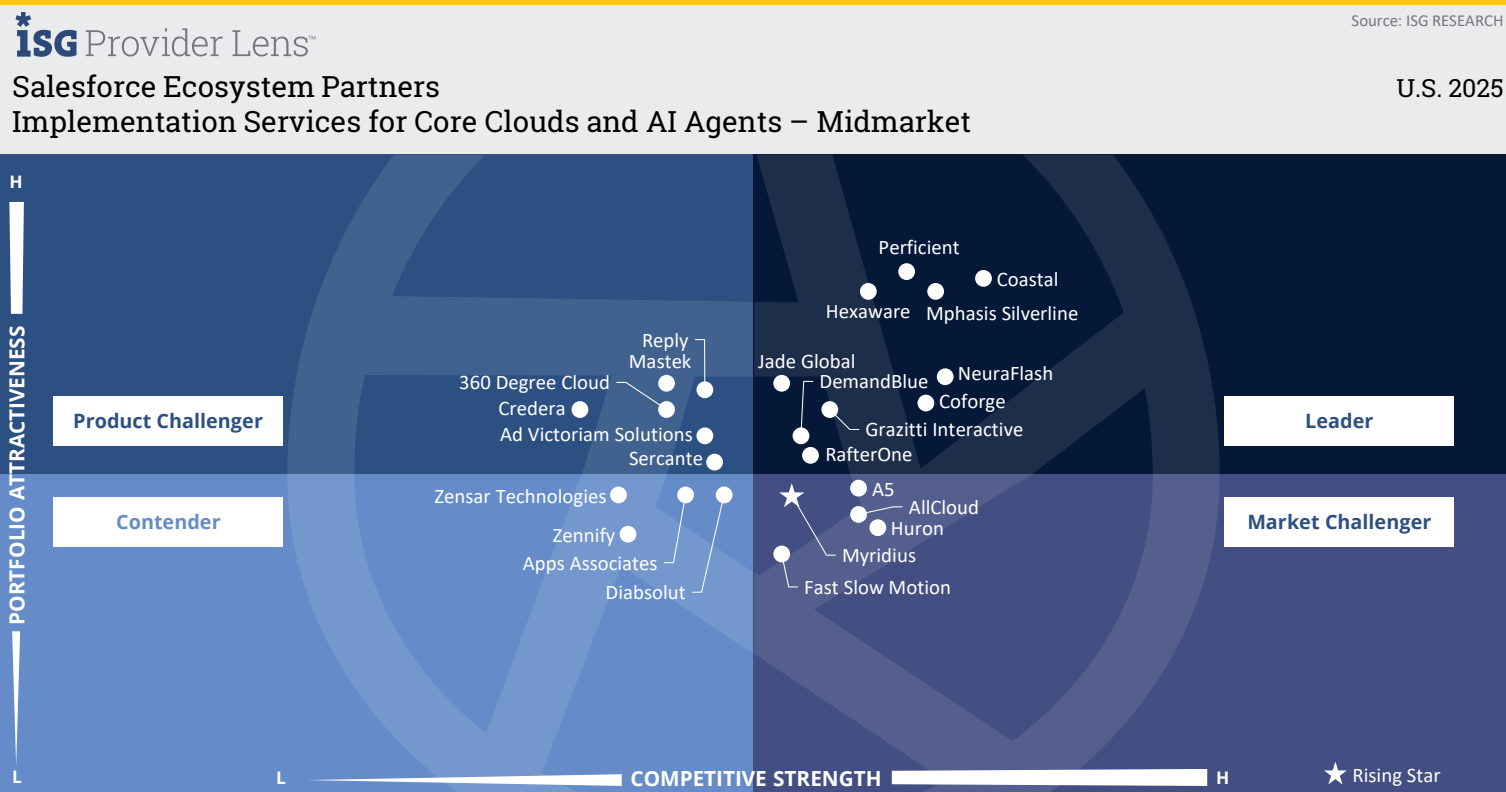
ISG Provider Lens™

Source: ISG RESEARCH

Salesforce Ecosystem Partners
Implementation Services for Core Clouds and AI Agents – Midmarket

U.S. 2025

H

PORTFOLIO ATTRACTIVENESS

L

Product Challenger

Leader

Contender

Market Challenger

Perficient
Coastal
Hexaware
Mphasis Silverline
Reply
Mastek
360 Degree Cloud
Credera
Ad Victoriam Solutions
Sercante
Jade Global
DemandBlue
NeuraFlash
Coforge
Grazitti Interactive
RafterOne
Zensar Technologies
Zennify
Apps Associates
Diabsolut
A5
AllCloud
Huron
Myridius
Fast Slow Motion

L

COMPETITIVE STRENGTH

H

★ Rising Star